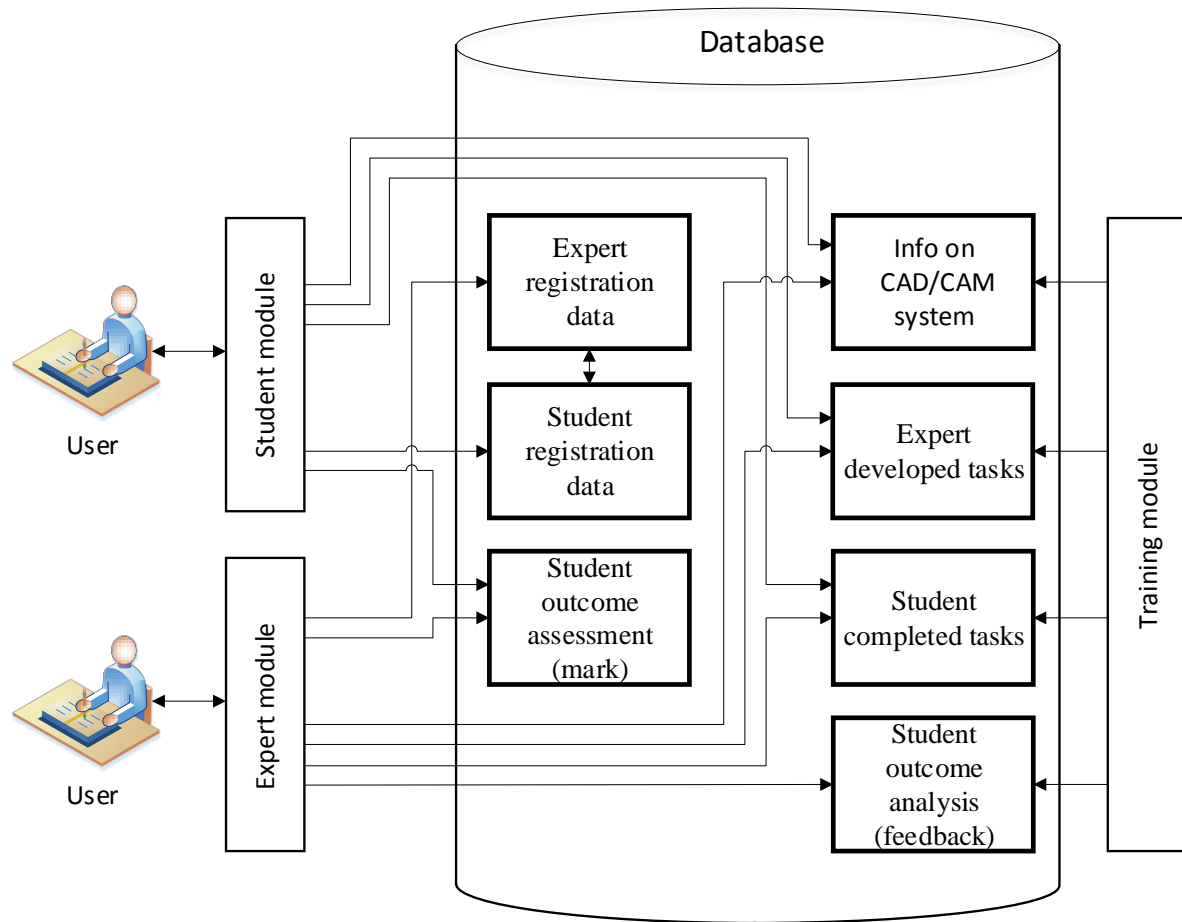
Database

Student module

User

Expert module

User

Expert registration data

Student registration data

Student outcome assessment (mark)

Info on CAD/CAM system

Expert developed tasks

Student completed tasks

Student outcome analysis (feedback)

Training module